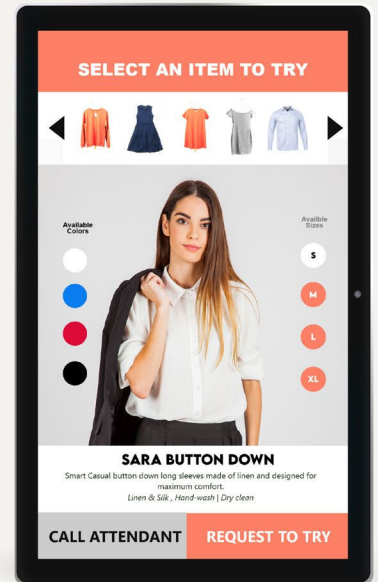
SELECT AN ITEM TO TRY

Available Colors

Availble Sizes

S

M

L

XL

SARA BUTTON DOWN

Smart Casual button down long sleeves made of linen and designed for maximum comfort.

Linen & Silk , Hand-wash | Dry clean

CALL ATTENDANT

REQUEST TO TRY